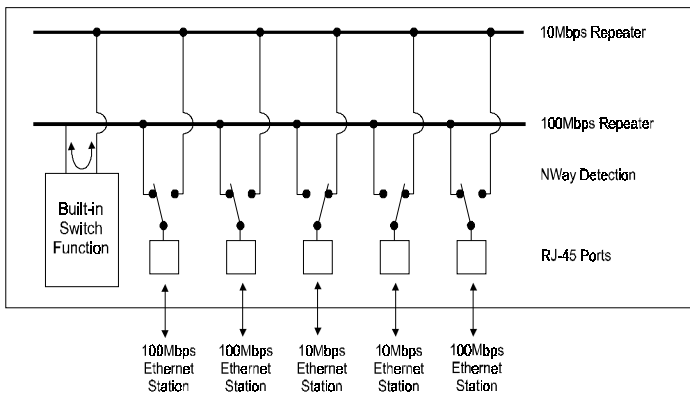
10Mbps Repeater

100Mbps Repeater

NWay Detection

Built-in Switch Function

RJ-45 Ports

100Mbps Ethernet Station

100Mbps Ethernet Station

10Mbps Ethernet Station

10Mbps Ethernet Station

100Mbps Ethernet Station